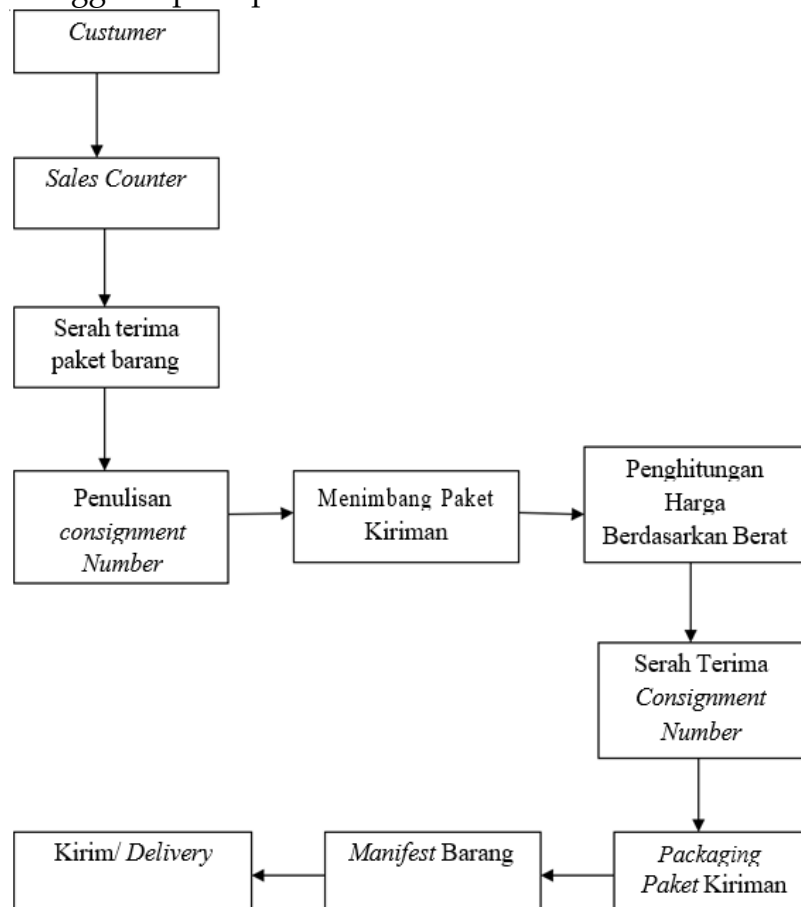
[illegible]

Custumer

Sales Counter

Serah terima paket barang

Penulisan consignment Number

Menimbang Paket Kiriman

Penghitungan Harga Berdasarkan Berat

Serah Terima Consignment Number

Packaging Paket Kiriman

Manifest Barang

Kirim/ Delivery